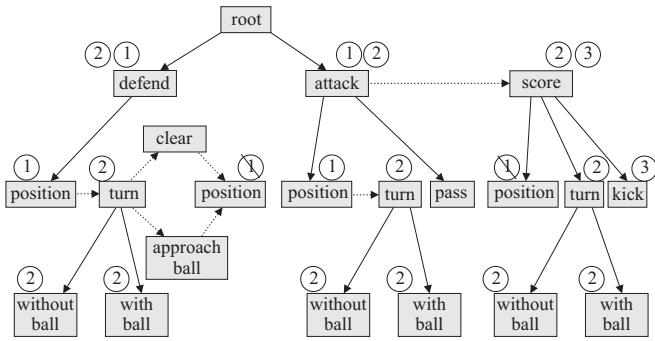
root

2 1
defend

1 2
attack

2 3
score

clear

1
position

2
turn

1
position

1
position

2
turn

pass

1
position

2
turn

3
kick

approach ball

2
without ball

2
with ball

2
without ball

2
with ball

2
without ball

2
with ball